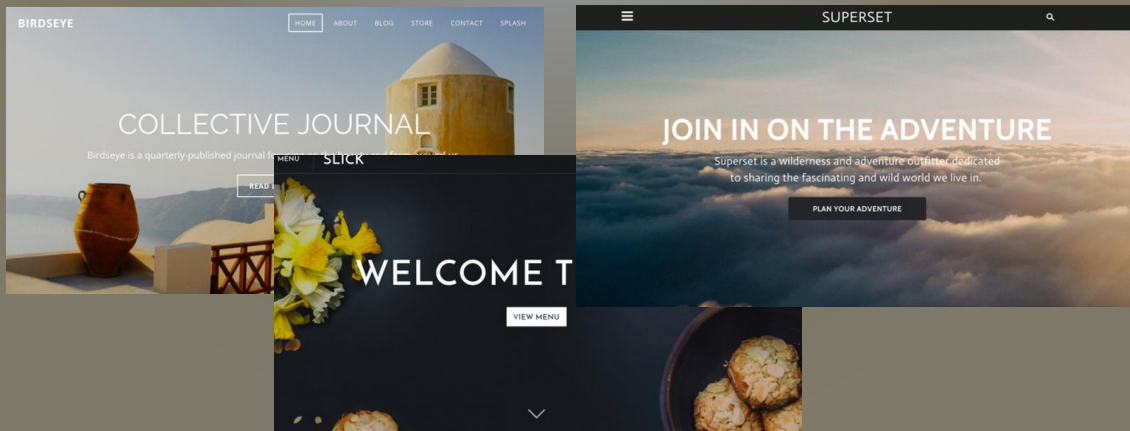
BIRDSEYE

HOME ABOUT BLOG STORE CONTACT SPLASH

COLLECTIVE JOURNAL

Birdseye is a quarterly-published journal fo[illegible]

READ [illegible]

MENU SLICK

WELCOME T

VIEW MENU

SUPERSET

JOIN IN ON THE ADVENTURE

Superset is a wilderness and adventure outfitter dedicated to sharing the fascinating and wild world we live in.

PLAN YOUR ADVENTURE